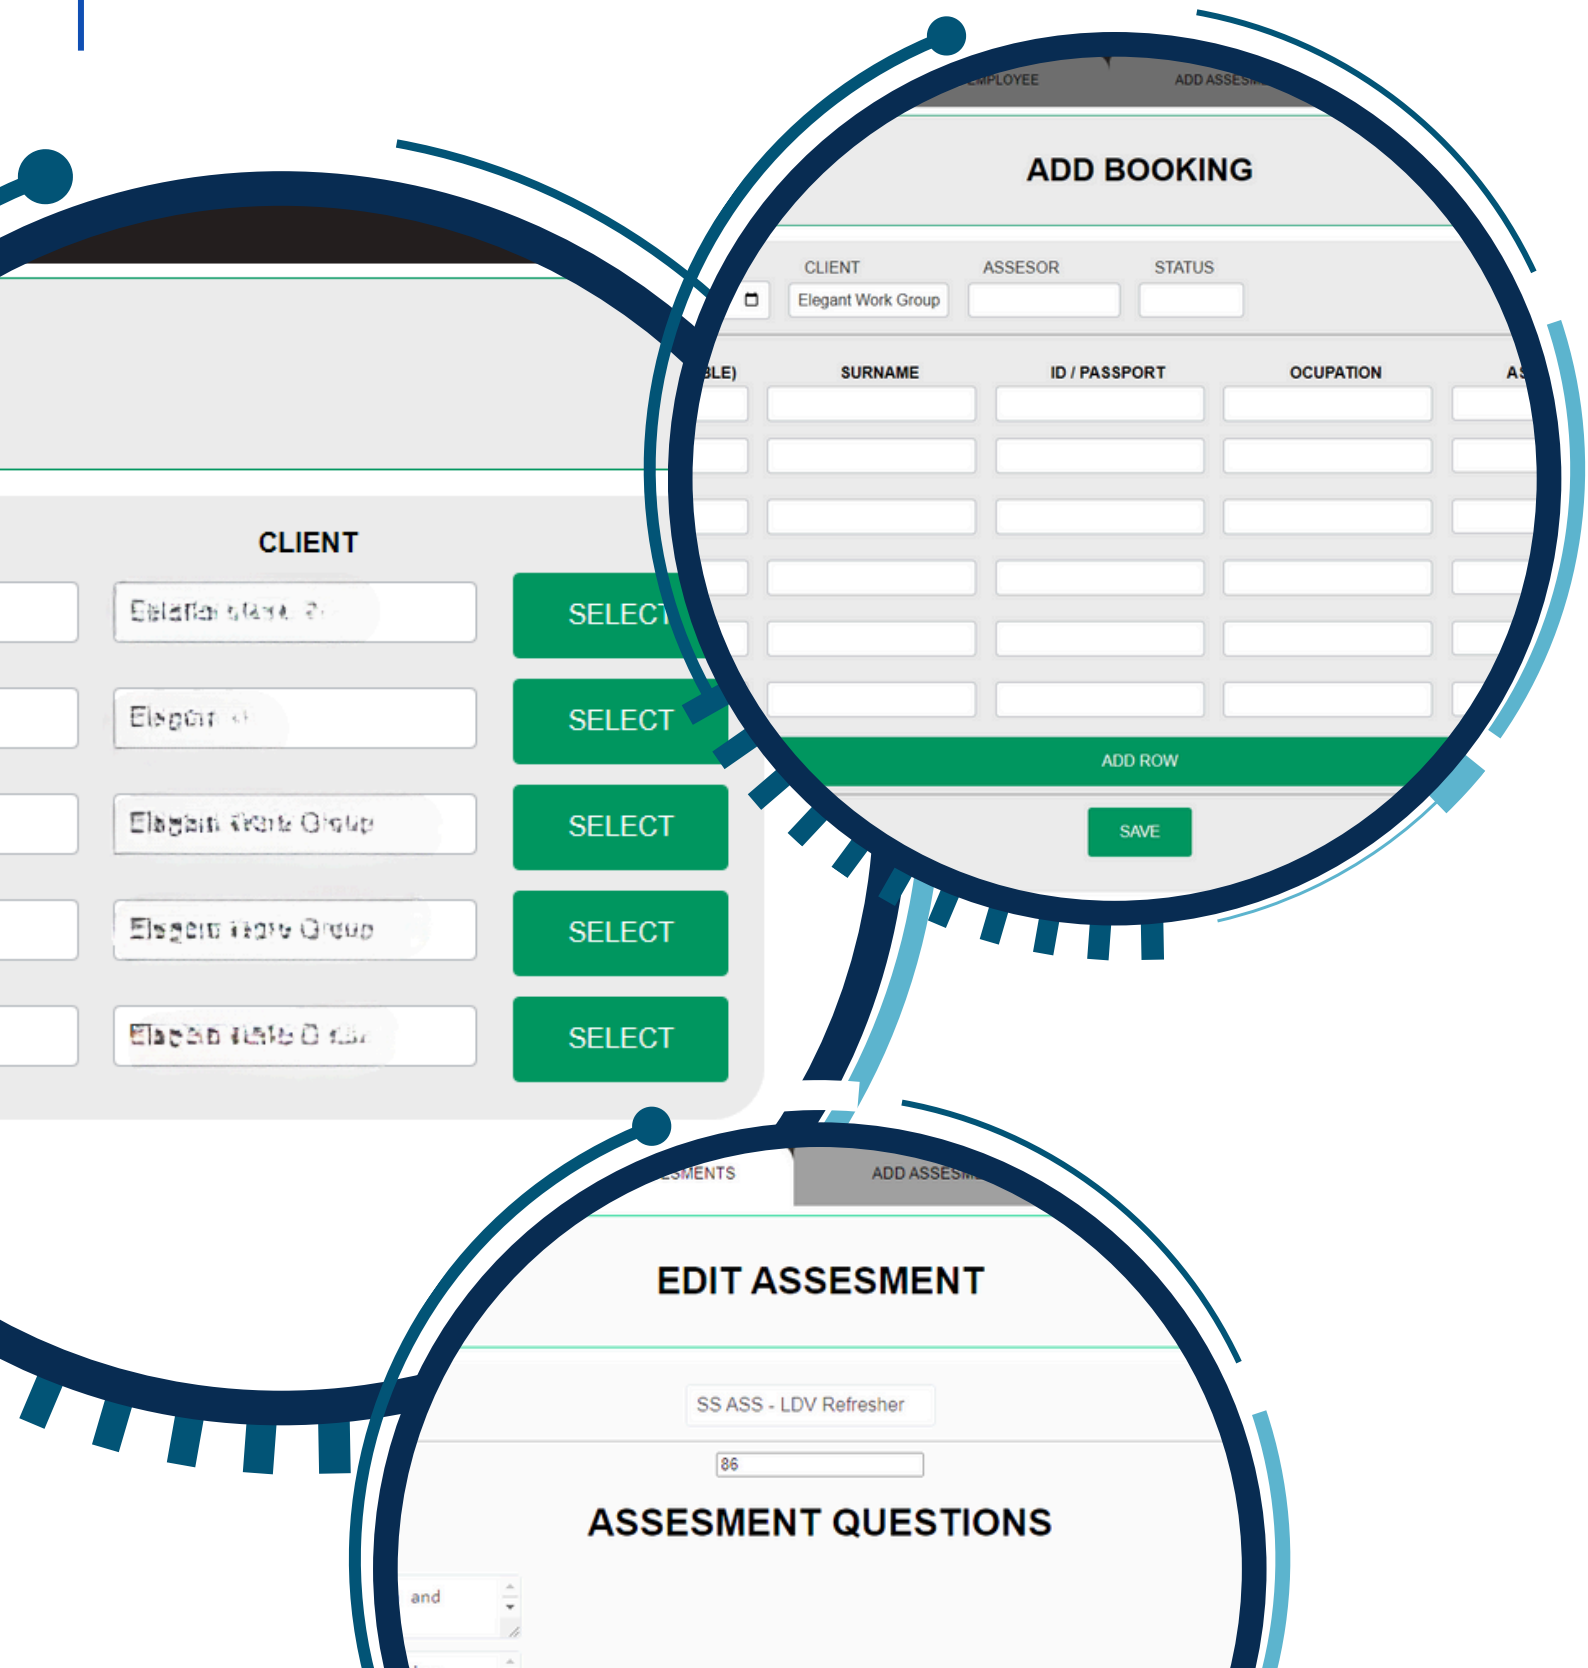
EMPLOYEE

ADD ASSES

ADD BOOKING

CLIENT

ASSESOR

STATUS

Elegant Work Group

BLE)

SURNAME

ID / PASSPORT

OCUPATION

AS

ADD ROW

SAVE

CLIENT

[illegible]

SELECT

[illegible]

SELECT

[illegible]

SELECT

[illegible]

SELECT

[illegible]

SELECT

ESMENTS

ADD ASSES

EDIT ASSESMENT

SS ASS - LDV Refresher

86

ASSESMENT QUESTIONS

and